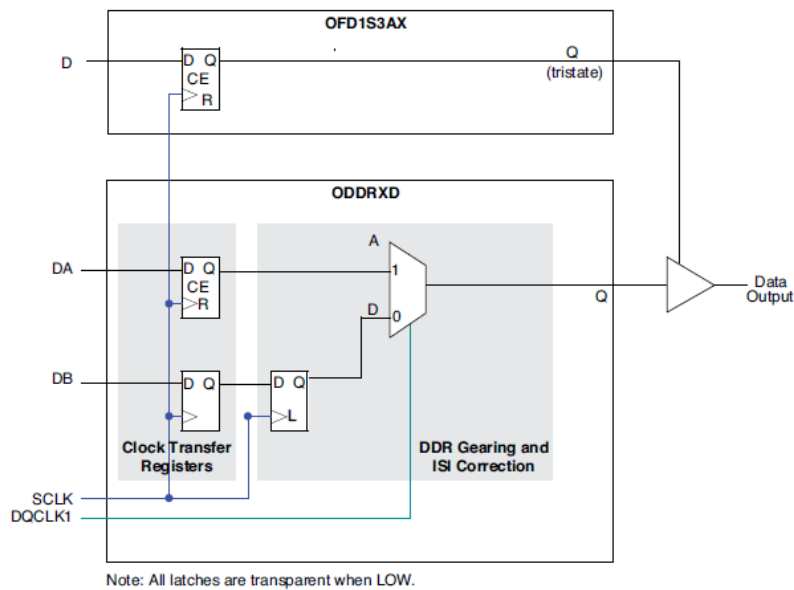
OFD1S3AX

D

D Q
CE
R

Q
(tristate)

ODDRXD

A

DA

D Q
CE
R

1

D

0

Q

Data Output

DB

D Q

D Q
L

Clock Transfer Registers

DDR Gearing and ISI Correction

SCLK
DQCLK1

Note: All latches are transparent when LOW.